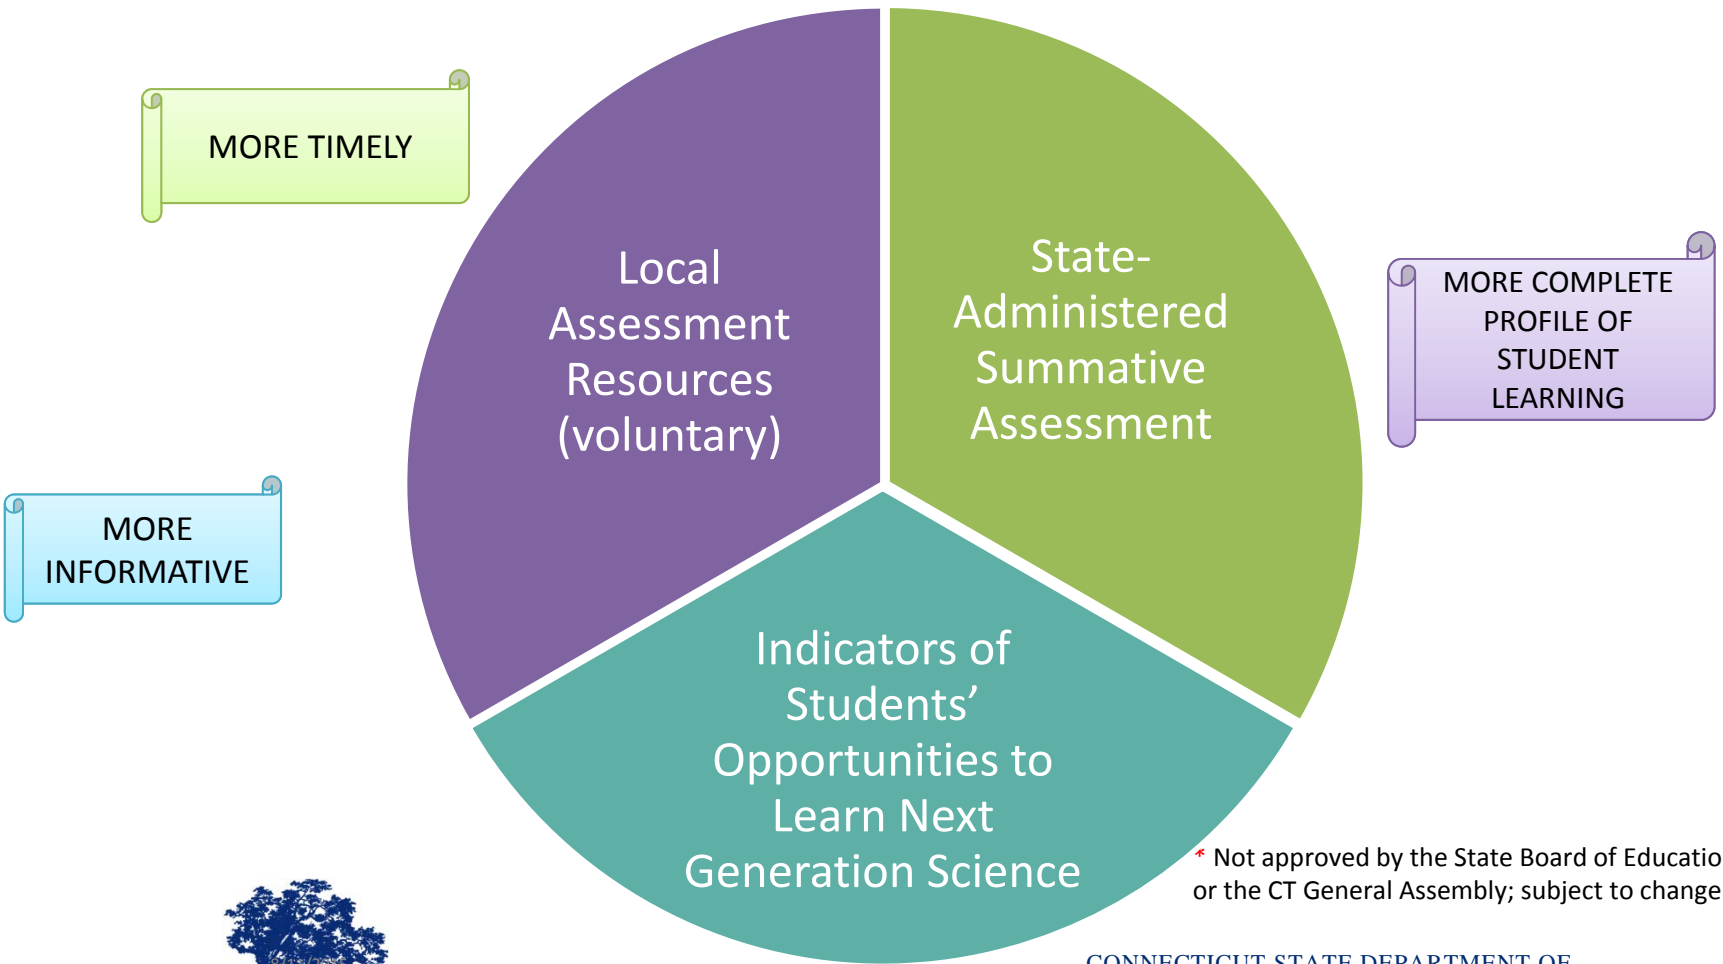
MORE TIMELY

MORE INFORMATIVE

Local Assessment Resources (voluntary)

State-Administered Summative Assessment

MORE COMPLETE PROFILE OF STUDENT LEARNING

Indicators of Students' Opportunities to Learn Next Generation Science

* Not approved by the State Board of Educatio
or the CT General Assembly; subject to change

CONNECTICUT STATE DEPARTMENT OF